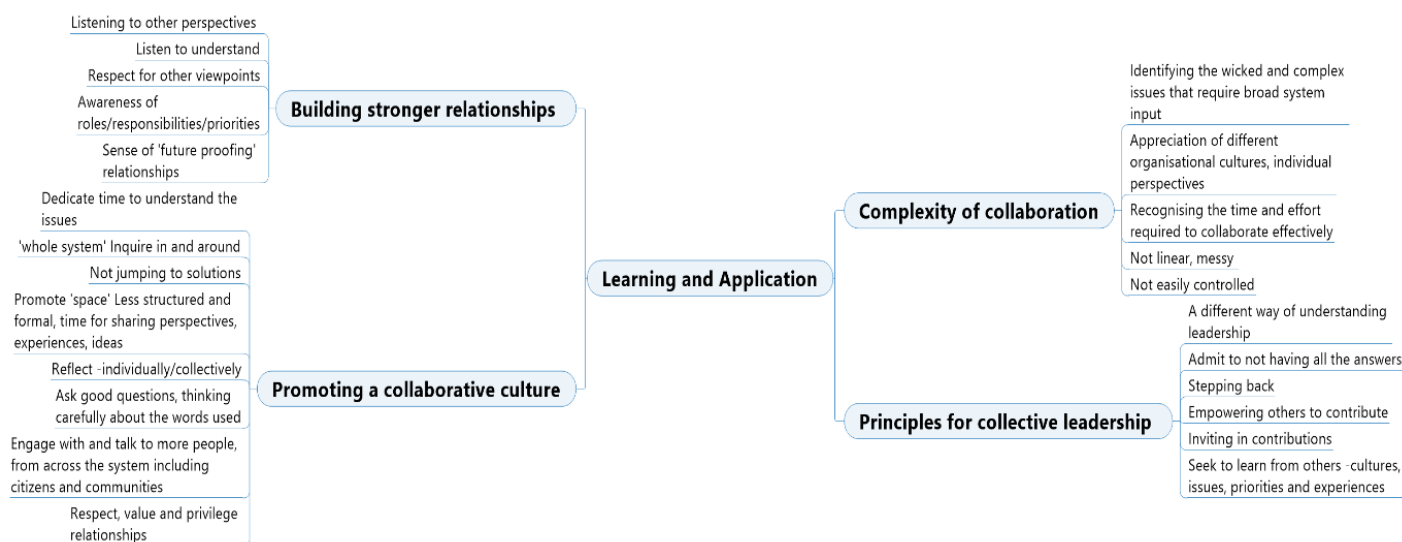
Learning and Application

Building stronger relationships

Listening to other perspectives

Listen to understand

Respect for other viewpoints

Awareness of roles/responsibilities/priorities

Sense of 'future proofing' relationships

Promoting a collaborative culture

Dedicate time to understand the issues

'whole system' Inquire in and around

Not jumping to solutions

Promote 'space' Less structured and formal, time for sharing perspectives, experiences, ideas

Reflect -individually/collectively

Ask good questions, thinking carefully about the words used

Engage with and talk to more people, from across the system including citizens and communities

Respect, value and privilege relationships

Complexity of collaboration

Identifying the wicked and complex issues that require broad system input

Appreciation of different organisational cultures, individual perspectives

Recognising the time and effort required to collaborate effectively

Not linear, messy

Not easily controlled

Principles for collective leadership

A different way of understanding leadership

Admit to not having all the answers

Stepping back

Empowering others to contribute

Inviting in contributions

Seek to learn from others -cultures, issues, priorities and experiences